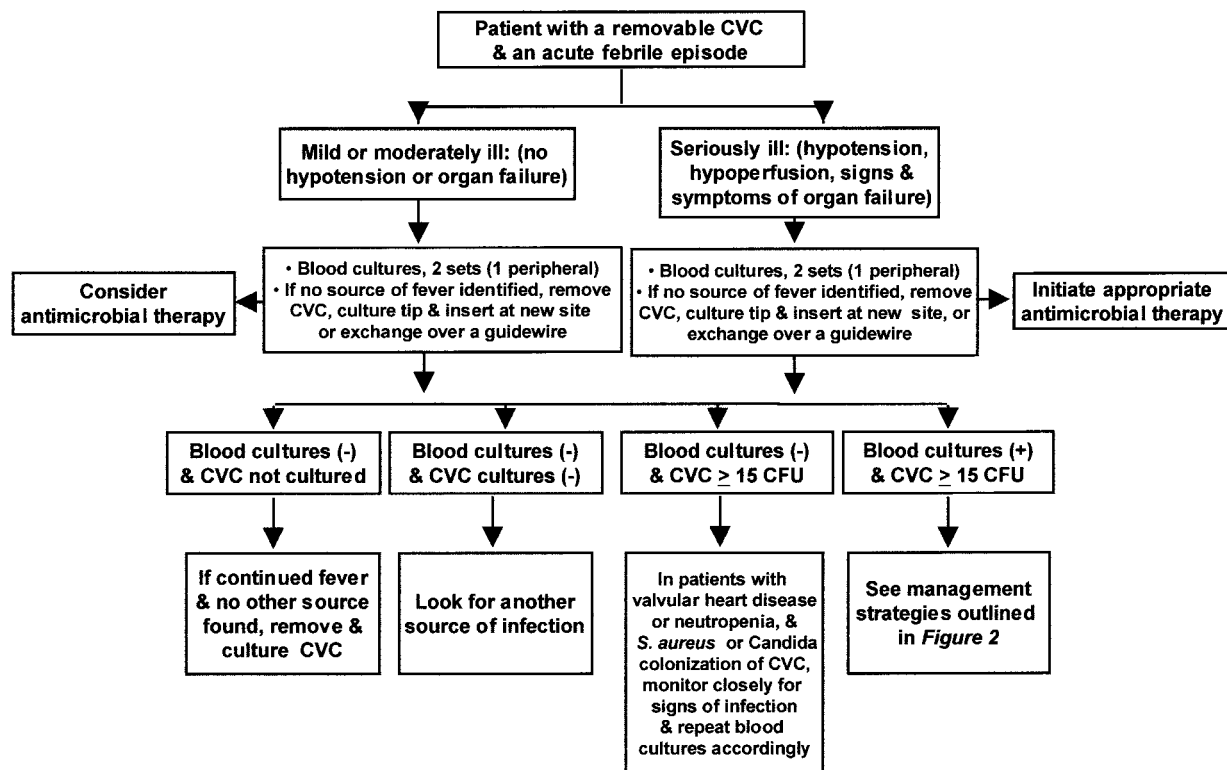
Patient with a removable CVC & an acute febrile episode

Mild or moderately ill: (no hypotension or organ failure)

Seriously ill: (hypotension, hypoperfusion, signs & symptoms of organ failure)

Consider antimicrobial therapy

• Blood cultures, 2 sets (1 peripheral)
• If no source of fever identified, remove CVC, culture tip & insert at new site or exchange over a guidewire

• Blood cultures, 2 sets (1 peripheral)
• If no source of fever identified, remove CVC, culture tip & insert at new site, or exchange over a guidewire

Initiate appropriate antimicrobial therapy

Blood cultures (-) & CVC not cultured

Blood cultures (-) & CVC cultures (-)

Blood cultures (-) & CVC $\geq$ 15 CFU

Blood cultures (+) & CVC $\geq$ 15 CFU

If continued fever & no other source found, remove & culture CVC

Look for another source of infection

In patients with valvular heart disease or neutropenia, & S. aureus or Candida colonization of CVC, monitor closely for signs of infection & repeat blood cultures accordingly

See management strategies outlined in Figure 2